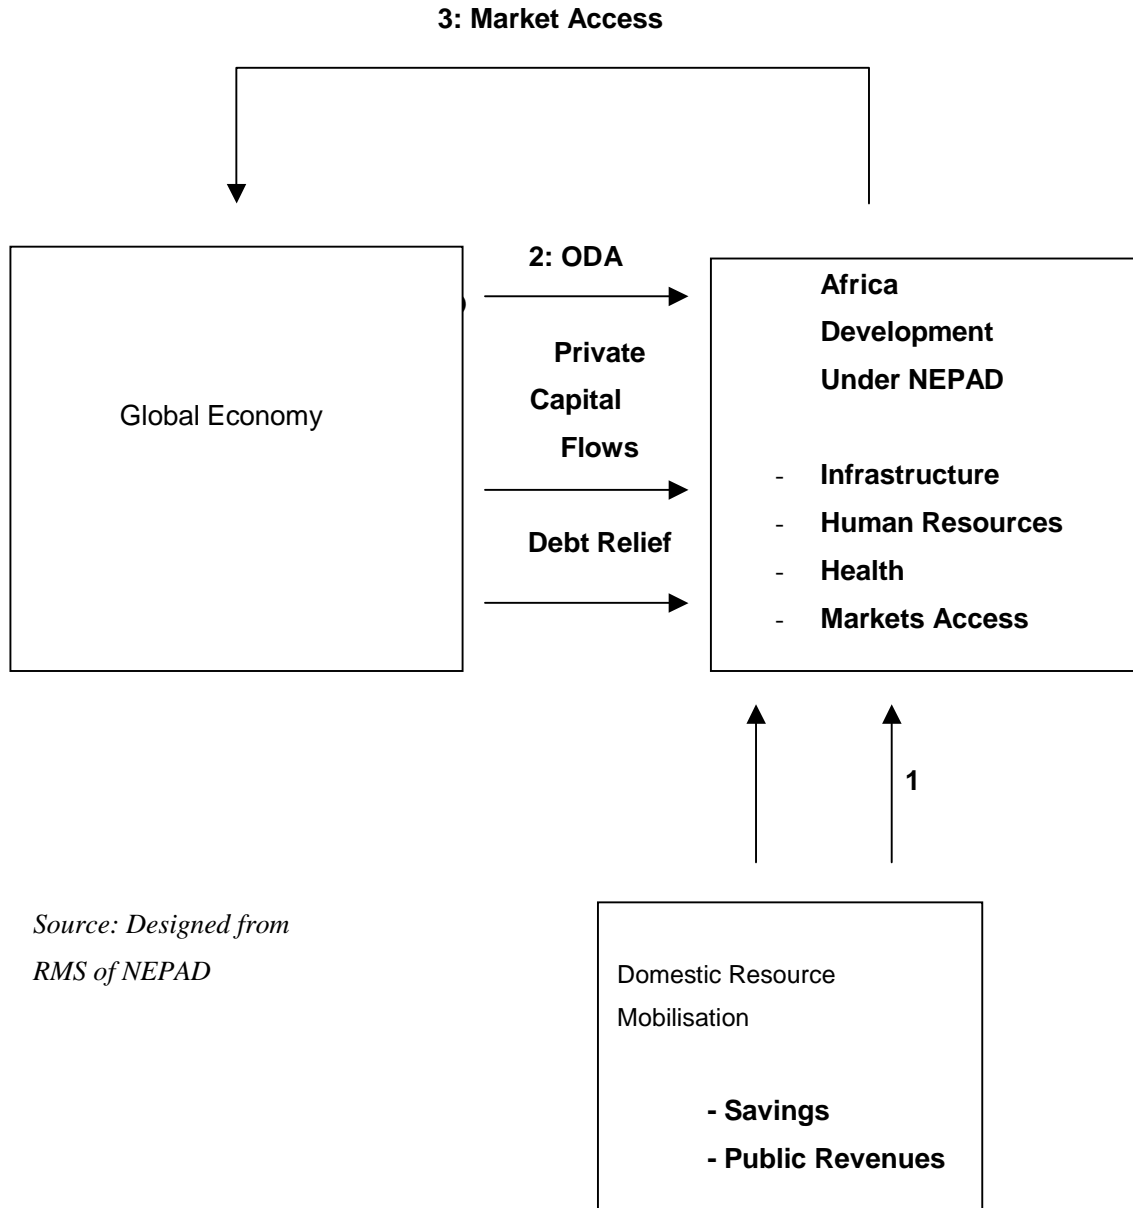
3: Market Access

Global Economy

2: ODA

Private Capital Flows

Debt Relief

Africa Development Under NEPAD

- Infrastructure
- Human Resources
- Health
- Markets Access

1

Source: Designed from RMS of NEPAD

Domestic Resource Mobilisation

- Savings
- Public Revenues